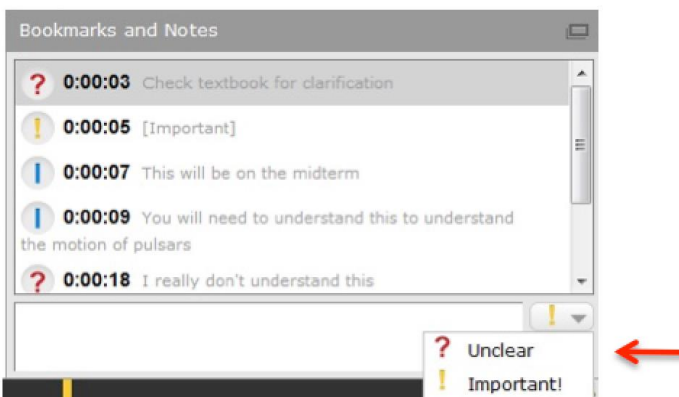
Bookmarks and Notes

? 0:00:03 Check textbook for clarification

! 0:00:05 [Important]

I 0:00:07 This will be on the midterm

I 0:00:09 You will need to understand this to understand the motion of pulsars

? 0:00:18 I really don't understand this

!

? Unclear

! Important!